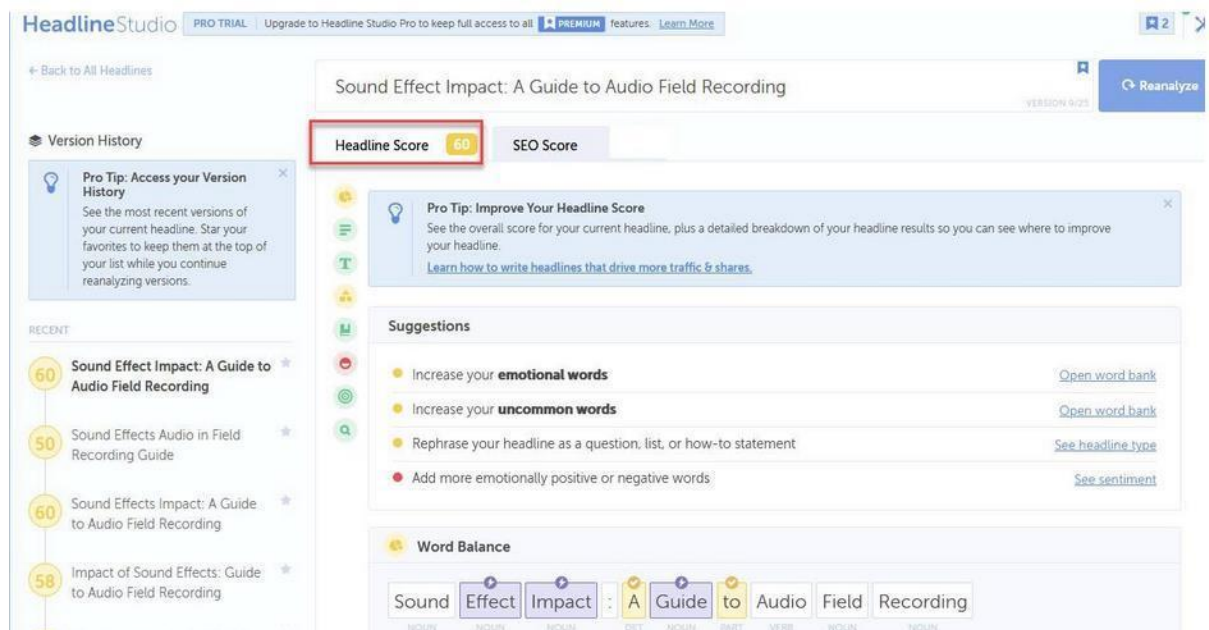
HeadlineStudio PRO TRIAL | Upgrade to Headline Studio Pro to keep full access to all PREMIUM features. Learn More

2

← Back to All Headlines

Sound Effect Impact: A Guide to Audio Field Recording

VERSION 9/25

Reanalyze

Version History

Pro Tip: Access your Version History
See the most recent versions of your current headline. Star your favorites to keep them at the top of your list while you continue reanalyzing versions.

RECENT

60 Sound Effect Impact: A Guide to Audio Field Recording

50 Sound Effects Audio in Field Recording Guide

60 Sound Effects Impact: A Guide to Audio Field Recording

58 Impact of Sound Effects: Guide to Audio Field Recording

Headline Score 60

SEO Score

Pro Tip: Improve Your Headline Score
See the overall score for your current headline, plus a detailed breakdown of your headline results so you can see where to improve your headline.
Learn how to write headlines that drive more traffic & shares.

Suggestions

Increase your **emotional words** Open word bank

Increase your **uncommon words** Open word bank

Rephrase your headline as a question, list, or how-to statement See headline type

Add more emotionally positive or negative words See sentiment

Word Balance

Sound Effect Impact : A Guide to Audio Field Recording

NOUN NOUN NOUN DET NOUN PART VERB NOUN NOUN